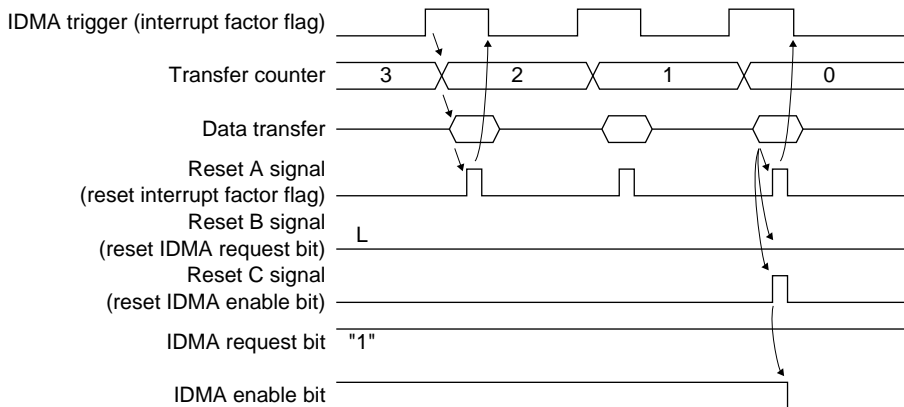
IDMA trigger (interrupt factor flag)

Transfer counter
3
2
1
0

Data transfer

Reset A signal
(reset interrupt factor flag)

Reset B signal
(reset IDMA request bit)
L

Reset C signal
(reset IDMA enable bit)

IDMA request bit
"1"

IDMA enable bit